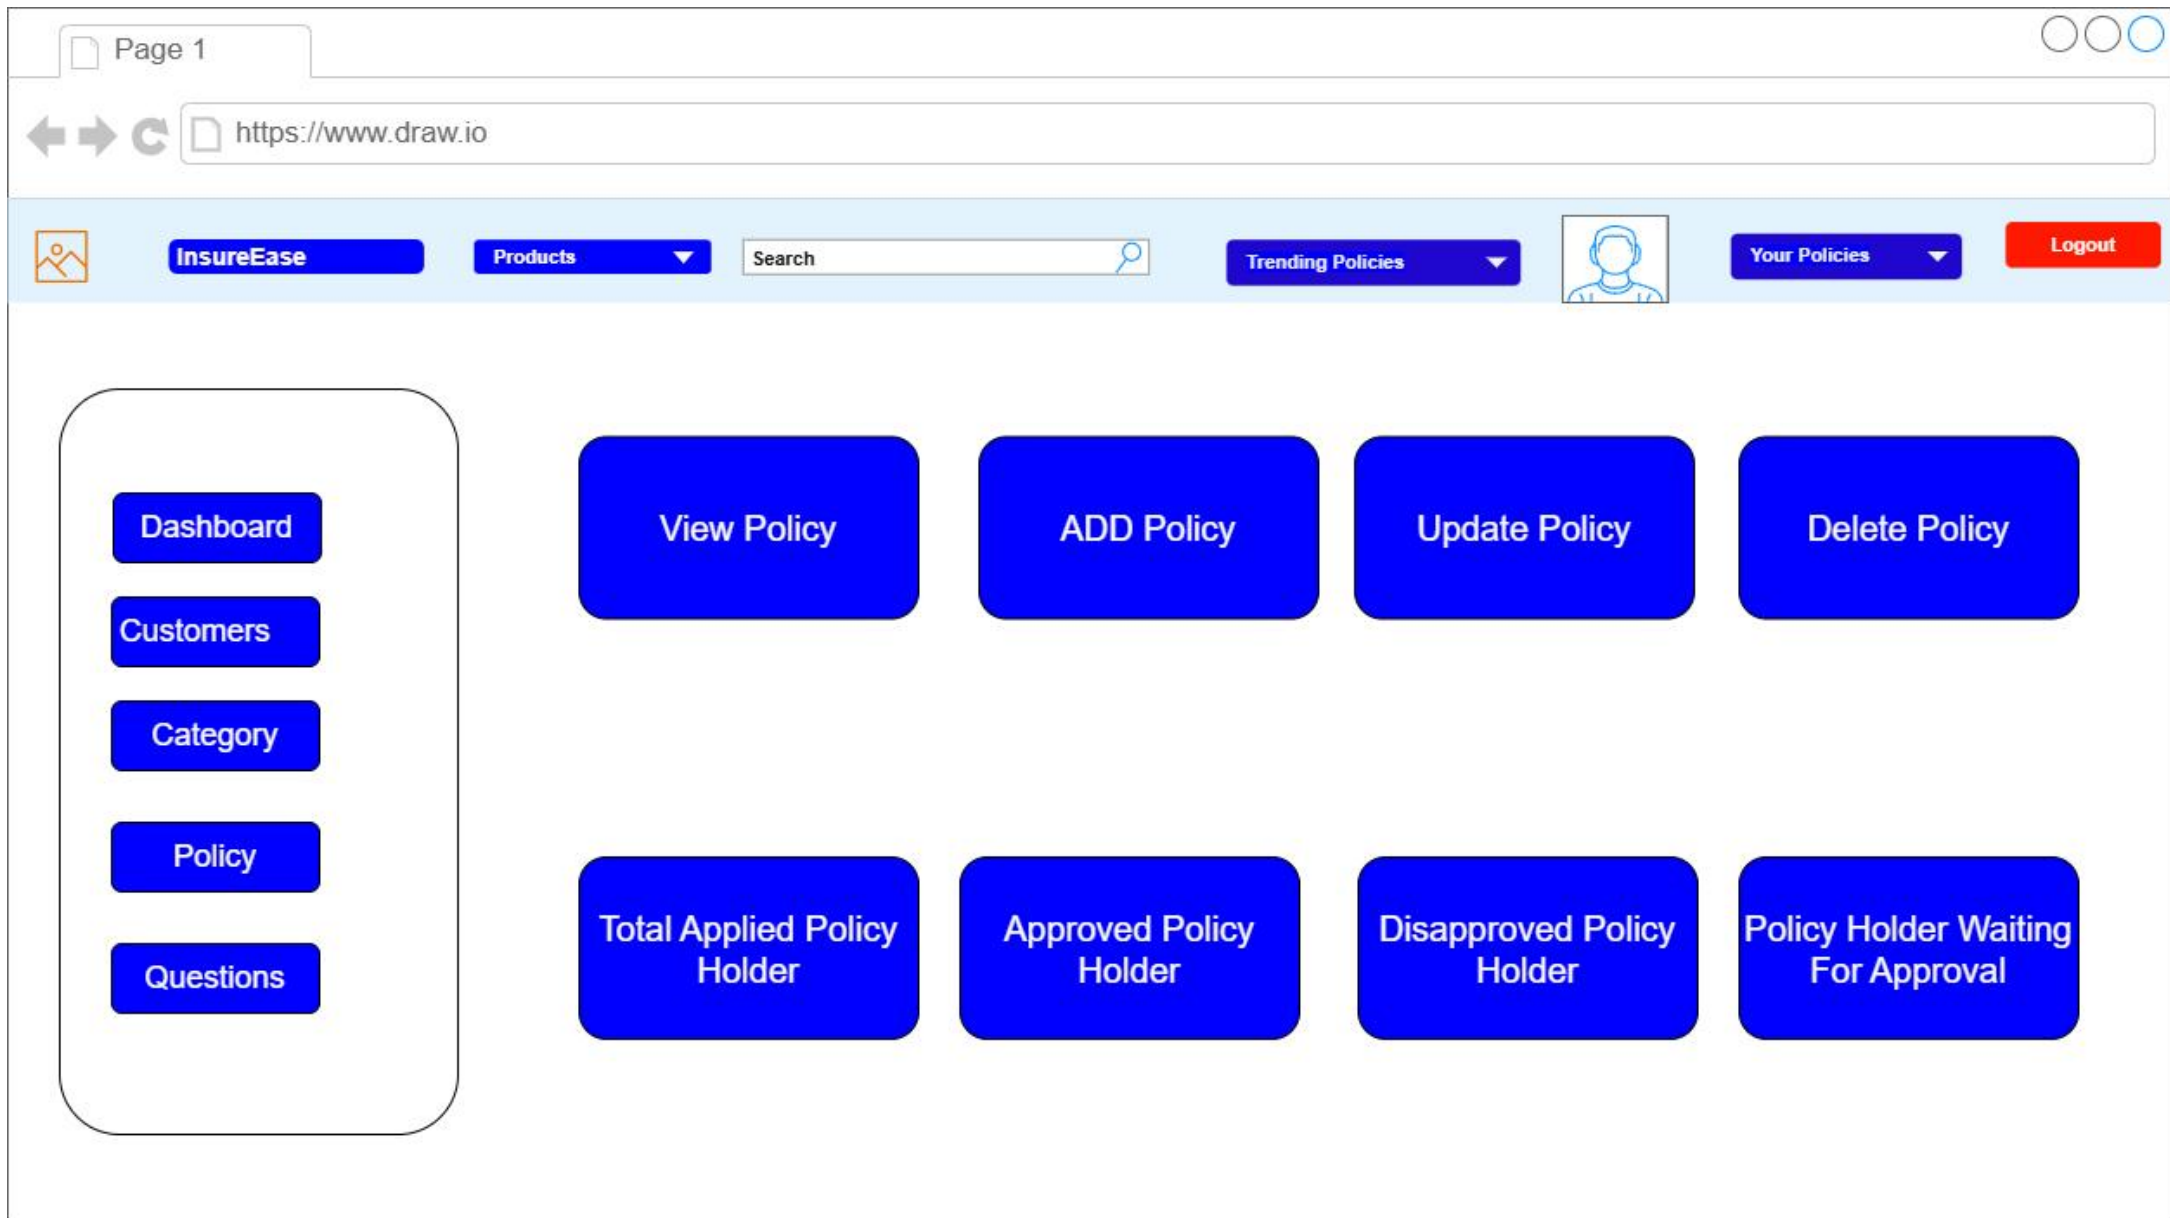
Page 1

https://www.draw.io

InsureEase

Products

Search

Trending Policies

Your Policies

Logout

Dashboard

Customers

Category

Policy

Questions

View Policy

ADD Policy

Update Policy

Delete Policy

Total Applied Policy Holder

Approved Policy Holder

Disapproved Policy Holder

Policy Holder Waiting For Approval